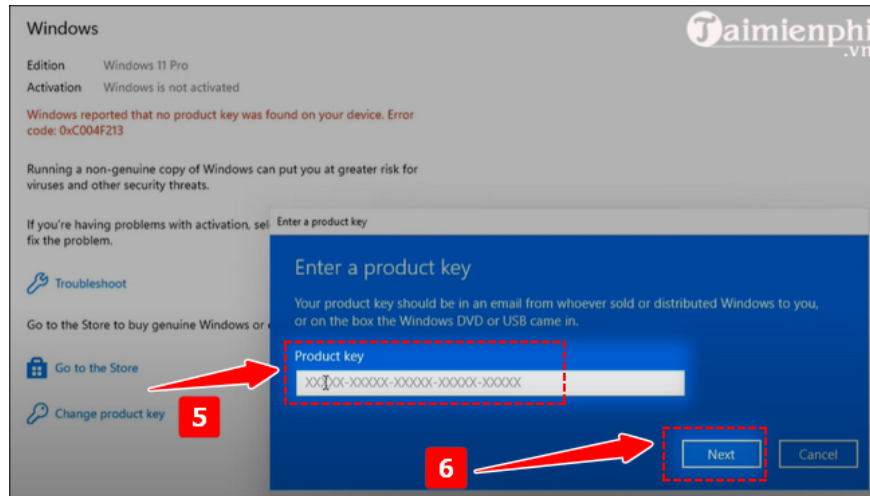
Windows

Edition Windows 11 Pro

Activation Windows is not activated

Windows reported that no product key was found on your device. Error code: 0xC004F213

Running a non-genuine copy of Windows can put you at greater risk for viruses and other security threats.

If you're having problems with activation, sel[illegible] fix the problem.

Troubleshoot

Go to the Store to buy genuine Windows or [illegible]

Go to the Store

Change product key

Taimienphi .vn

Enter a product key

Enter a product key

Your product key should be in an email from whoever sold or distributed Windows to you, or on the box the Windows DVD or USB came in.

Product key

XXXXX-XXXXX-XXXXX-XXXXX-XXXXX

5

6

Next

Cancel